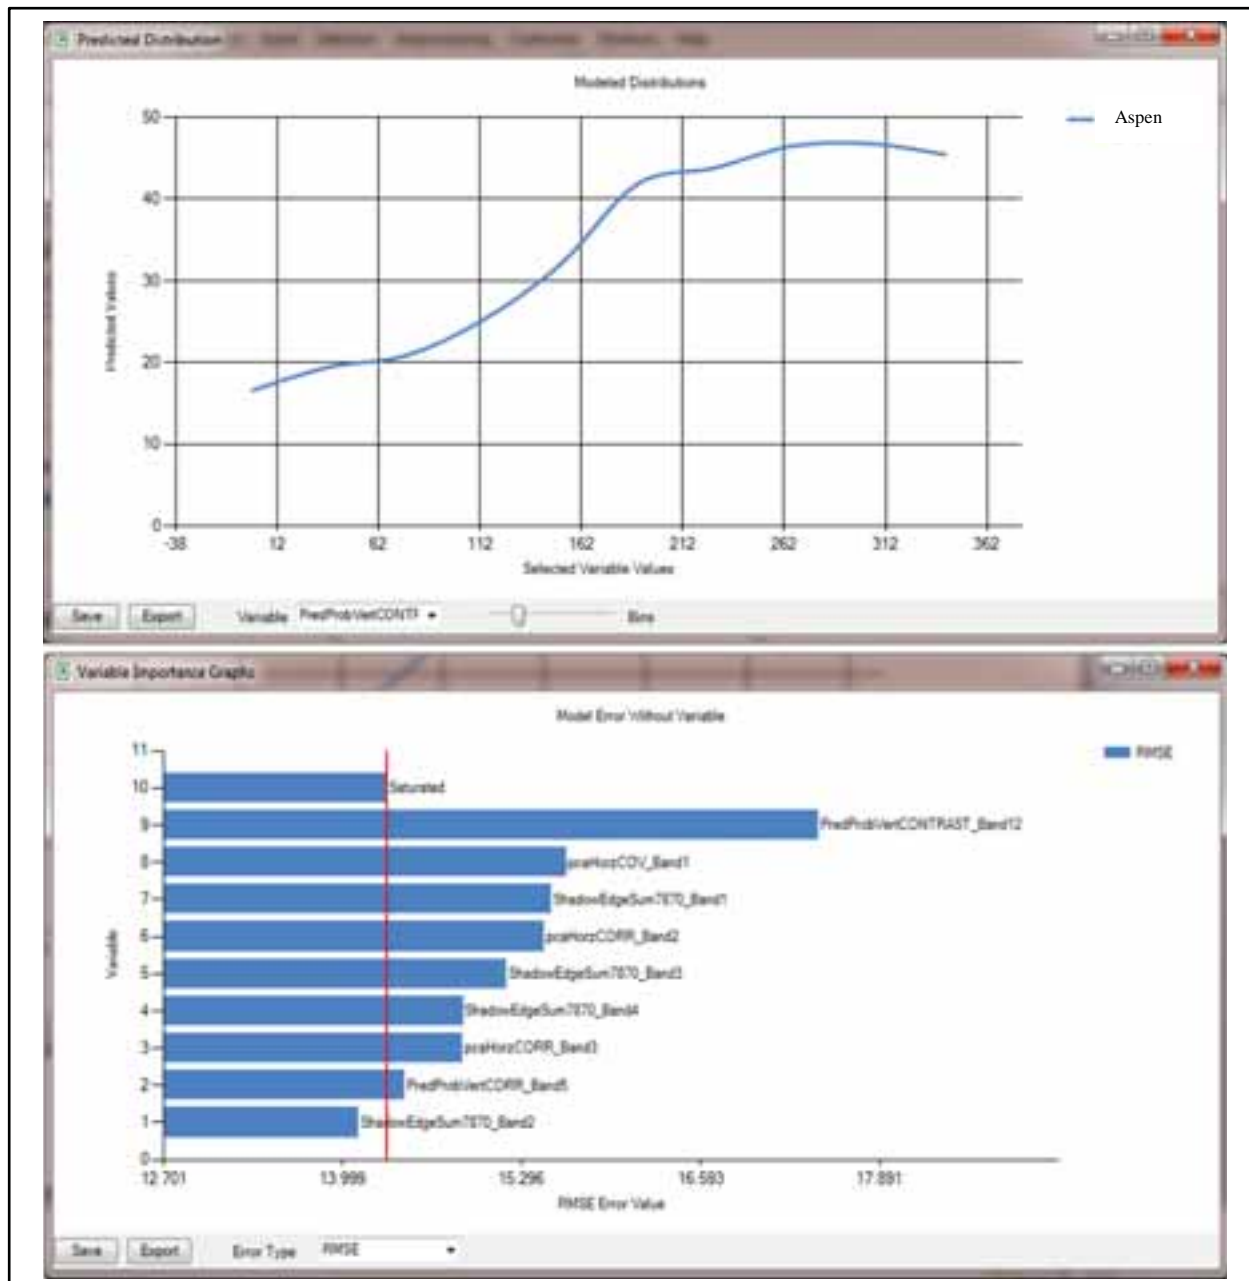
Predicted Distribution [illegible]

Modeled Distributions

Aspen

Predicted Values

50
40
30
20
10
0

-38 12 62 112 162 212 262 312 362

Selected Variable Values

Save Export Variable PredProbVertCONTF Bins

Variable Importance Graphs

Model Error Without Variable

RMSE

Variable

11
10 Saturated
9 PredProbVertCONTRAST_Band12
8 pcaHorzCOV_Band1
7 ShadowEdgeSum7870_Band1
6 pcaHorzCORR_Band2
5 ShadowEdgeSum7870_Band3
4 ShadowEdgeSum7870_Band4
3 pcaHorzCORR_Band3
2 PredProbVertCORR_Band5
1 ShadowEdgeSum7870_Band2
0

12.701 13.998 15.296 16.593 17.891

RMSE Error Value

Save Export Error Type RMSE